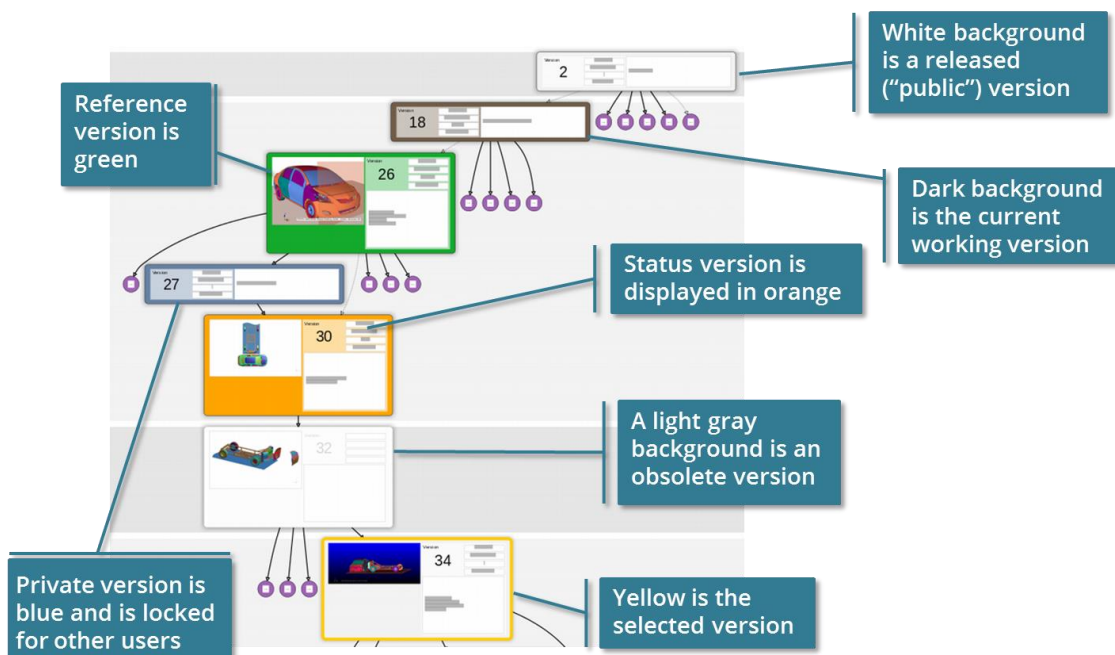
White background is a released ("public") version

Reference version is green

Version
2

Version
18

Dark background is the current working version

Version
26

Version
27

Status version is displayed in orange

Version
30

A light gray background is an obsolete version

32

Version
34

Private version is blue and is locked for other users

Yellow is the selected version